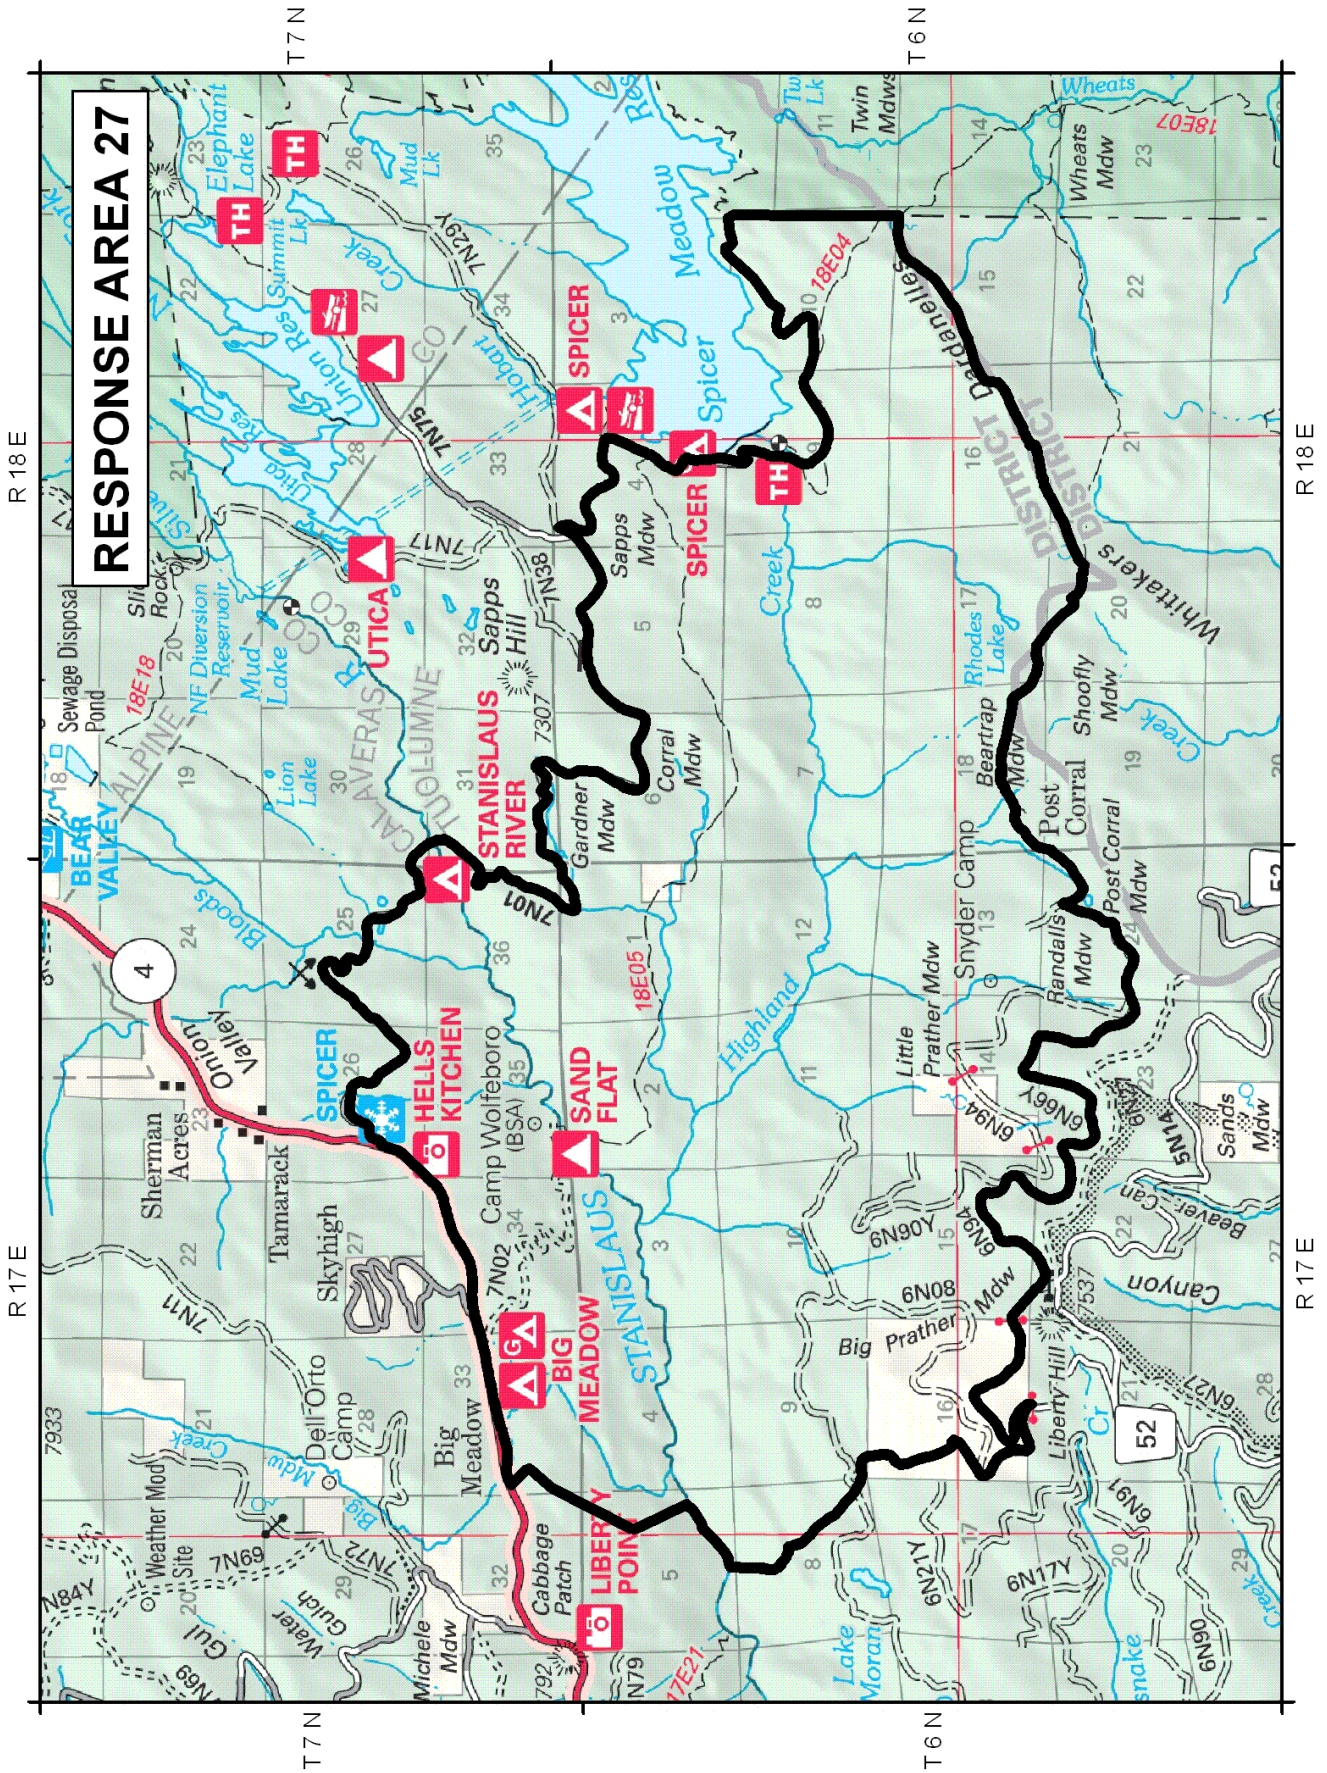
RESPONSE AREA 27

T7N
T6N
R 18 E
R 17 E
T7N
T6N
R 18 E
R 17 E

Elephant Lake
TH
TH
Mud Lk
Twin Lk
Twin Mdws
Wheats
18E07
Wheats Mdw
Summit Lk
Union Res
Utica Res
Creek
7N29Y
Hobart
SPICER
Spicer Meadow Res
18E04
Dardanelles
SPICER
TH
Sapps Mdw
7N38
7N75
7N17
UTICA
Sapps Hill
Creek
Rhodes Lake
Beartrap Mdw
Shoofly Mdw
Whittakers
DISTRICT
DISTRICT
Creek
Sewage Disposal Pond
Slide Rock
NF Diversion Reservoir
Mud Lake
18E18
ALPINE
CALAVERAS
TUOLUMNE
CO
CO
Lion Lake
STANISLAUS RIVER
7307
Gardner Mdw
Corral Mdw
Post Corral
Post Corral Mdw
BEAR VALLEY
4
Bloods
7N01
18E05
Highland
Snyder Camp
Little Prather Mdw
Randalls Mdw
Union Valley
Sherman Acres
SPICER
HELLS KITCHEN
Camp Wolfeboro (BSA)
SAND FLAT
6N66Y
6N94
5N14
Sands Mdw
Beaver Can
Canyon
Tamarack
Skyhigh
6N90Y
6N94
6N08
Big Prather Mdw
7N11
7N02
STANISLAUS
BIG MEADOW
Liberty Hill
7537
52
6N27
7933
Dell'Orto Camp
Big Meadow
Creek
Big Mdw
Weather Mod Site
7N69
7N72
Gulch
Water
N84Y
Gul
N69
Cabbage Patch
LIBERTY POINT
Michele Mdw
7921
N79
17E21
Lake Moran
6N21Y
6N17Y
6N9
Cr
snake
6N90
Creek
52